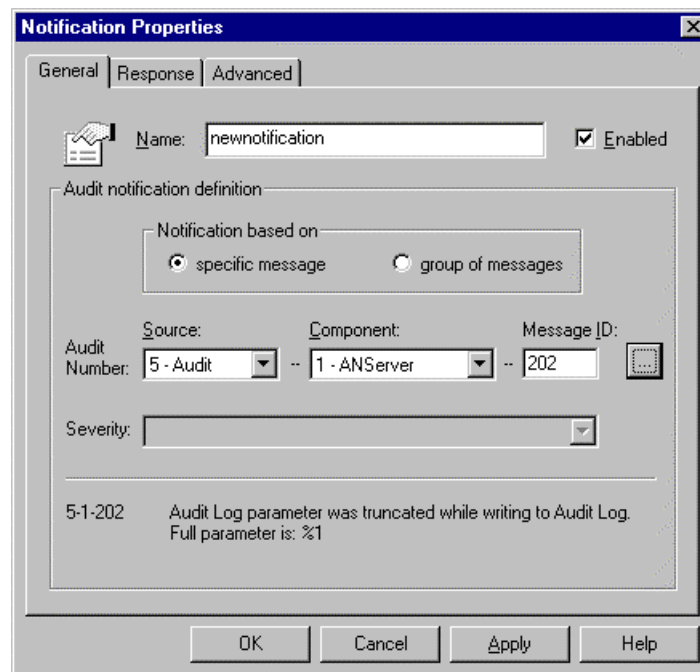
Notification Properties

General | Response | Advanced

Name: newnotification

Enabled

Audit notification definition

Notification based on

specific message

group of messages

Audit Number:

Source:
5 - Audit

Component:
1 - ANServer

Message ID:
202

...

Severity:

5-1-202 Audit Log parameter was truncated while writing to Audit Log. Full parameter is: %1

OK

Cancel

Apply

Help